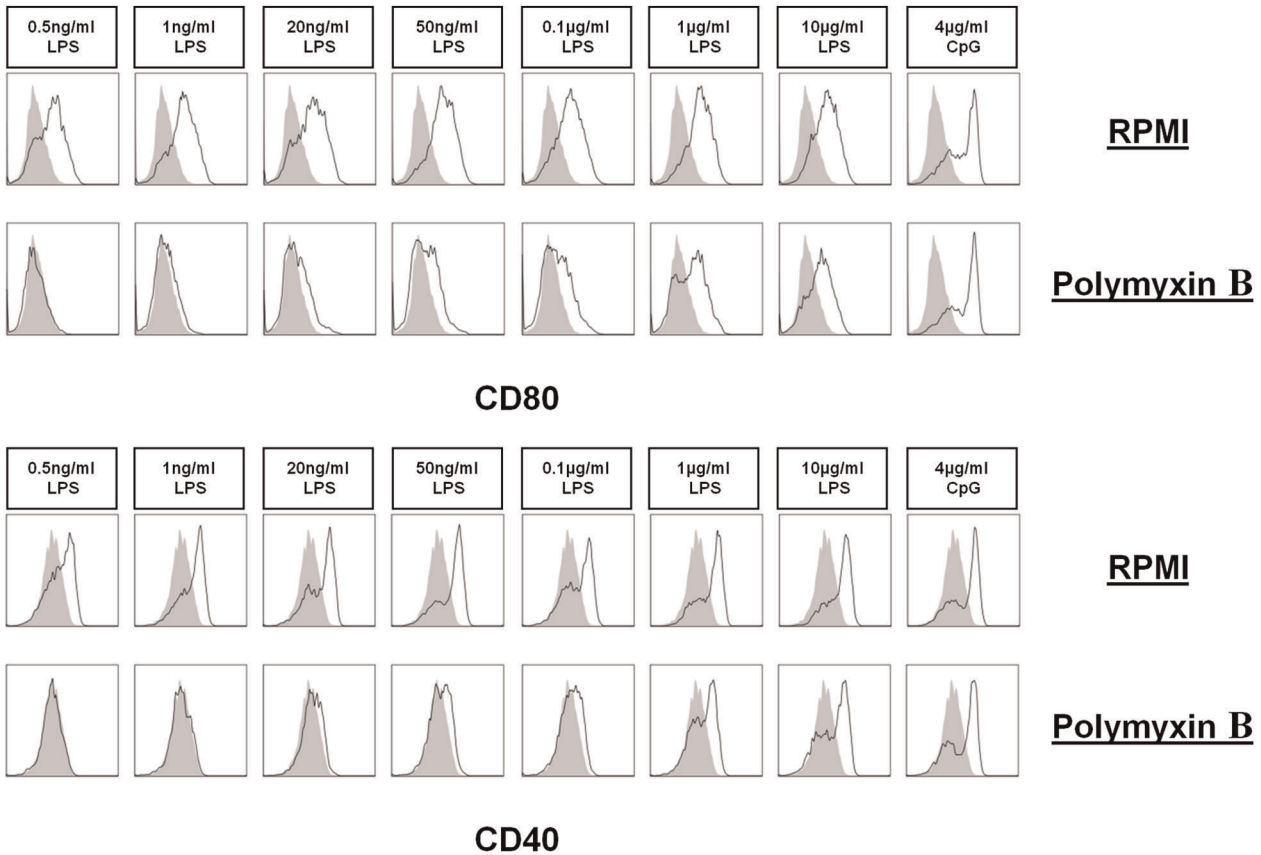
0.5ng/ml LPS

1ng/ml LPS

20ng/ml LPS

50ng/ml LPS

0.1μg/ml LPS

1μg/ml LPS

10μg/ml LPS

4μg/ml CpG

RPMI

Polymyxin B

CD80

0.5ng/ml LPS

1ng/ml LPS

20ng/ml LPS

50ng/ml LPS

0.1μg/ml LPS

1μg/ml LPS

10μg/ml LPS

4μg/ml CpG

RPMI

Polymyxin B

CD40